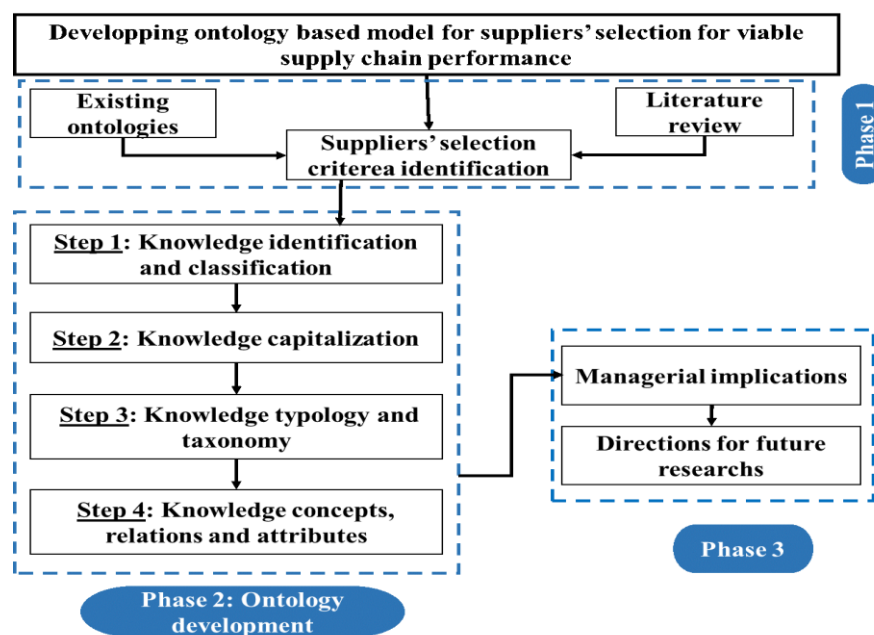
Developping ontology based model for suppliers' selection for viable supply chain performance

Existing ontologies

Suppliers' selection criterea identification

Literature review

Phase 1

Step 1: Knowledge identification and classification

Step 2: Knowledge capitalization

Step 3: Knowledge typology and taxonomy

Step 4: Knowledge concepts, relations and attributes

Phase 2: Ontology development

Managerial implications

Directions for future researchs

Phase 3